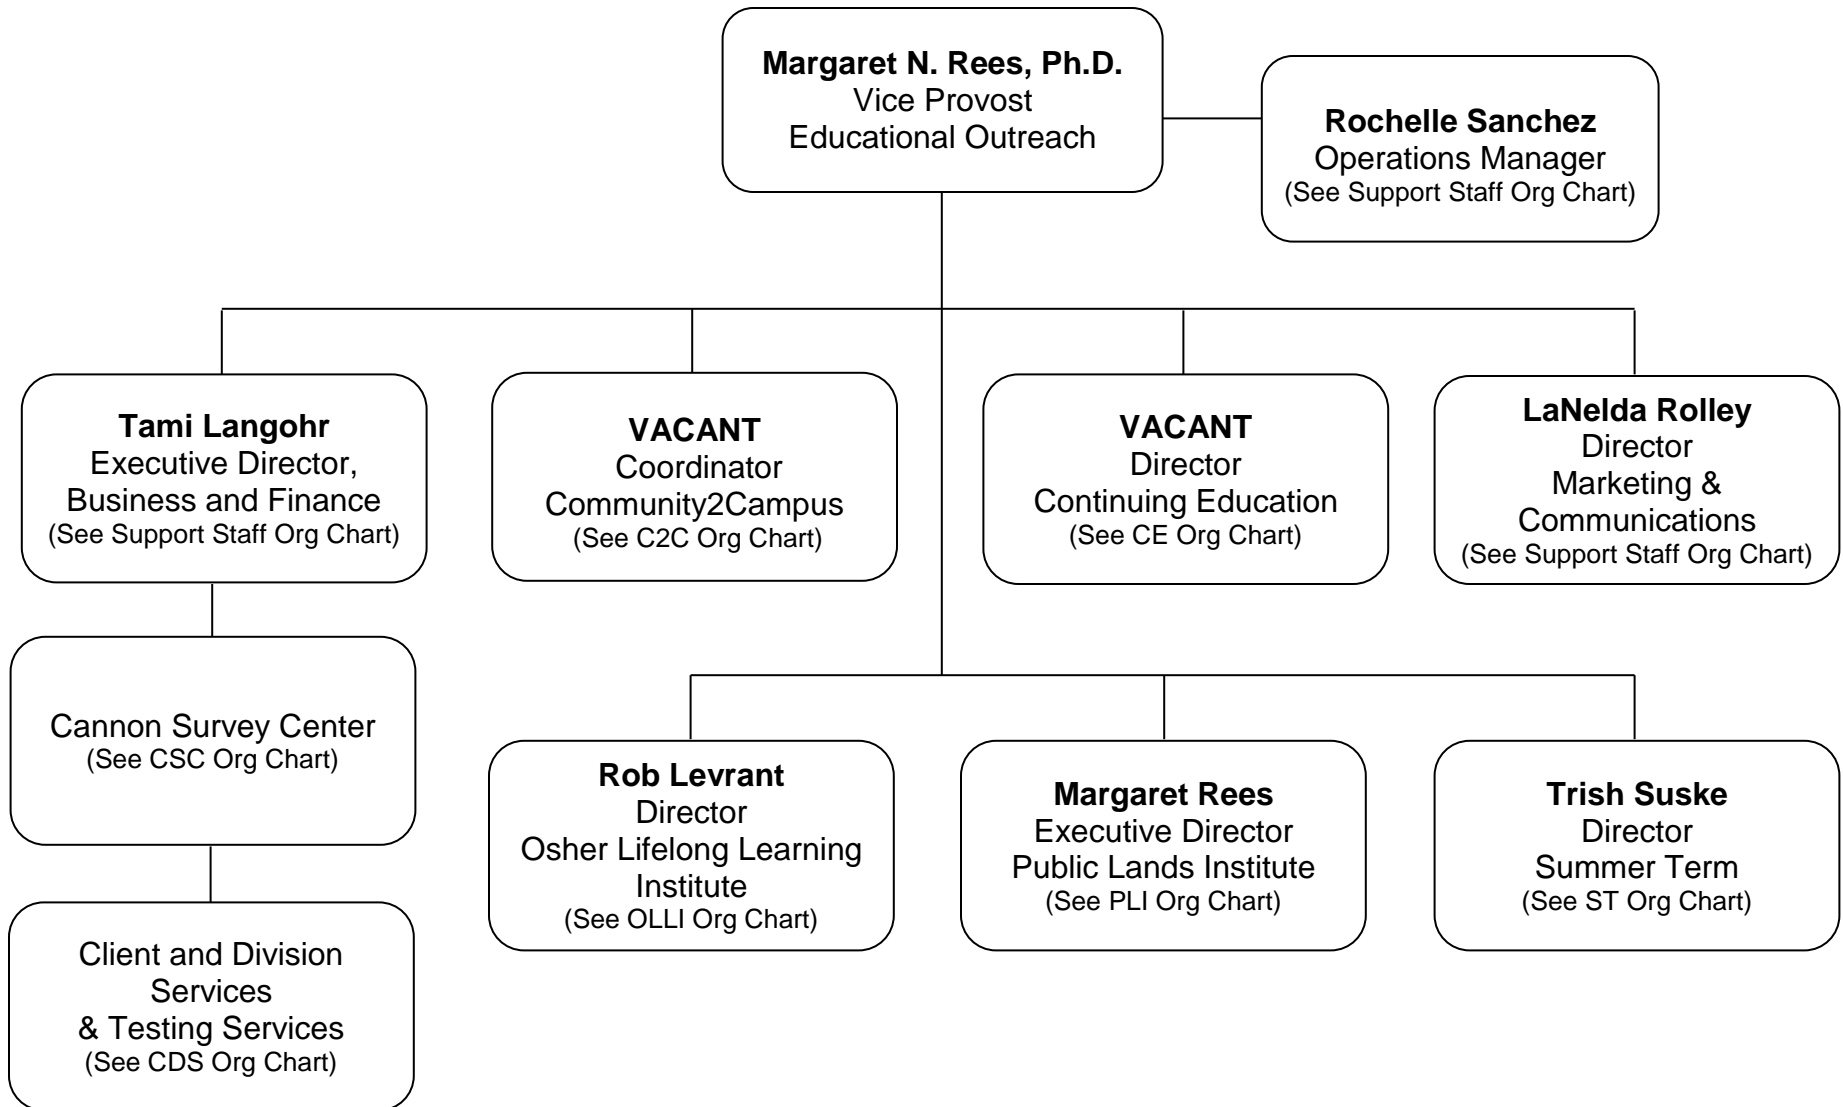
Margaret N. Rees, Ph.D.
Vice Provost
Educational Outreach

Rochelle Sanchez
Operations Manager
(See Support Staff Org Chart)

Tami Langohr
Executive Director, Business and Finance
(See Support Staff Org Chart)

VACANT
Coordinator
Community2Campus
(See C2C Org Chart)

VACANT
Director
Continuing Education
(See CE Org Chart)

LaNelda Rolley
Director
Marketing & Communications
(See Support Staff Org Chart)

Cannon Survey Center
(See CSC Org Chart)

Client and Division Services & Testing Services
(See CDS Org Chart)

Rob Levrant
Director
Osher Lifelong Learning Institute
(See OLLI Org Chart)

Margaret Rees
Executive Director
Public Lands Institute
(See PLI Org Chart)

Trish Suske
Director
Summer Term
(See ST Org Chart)